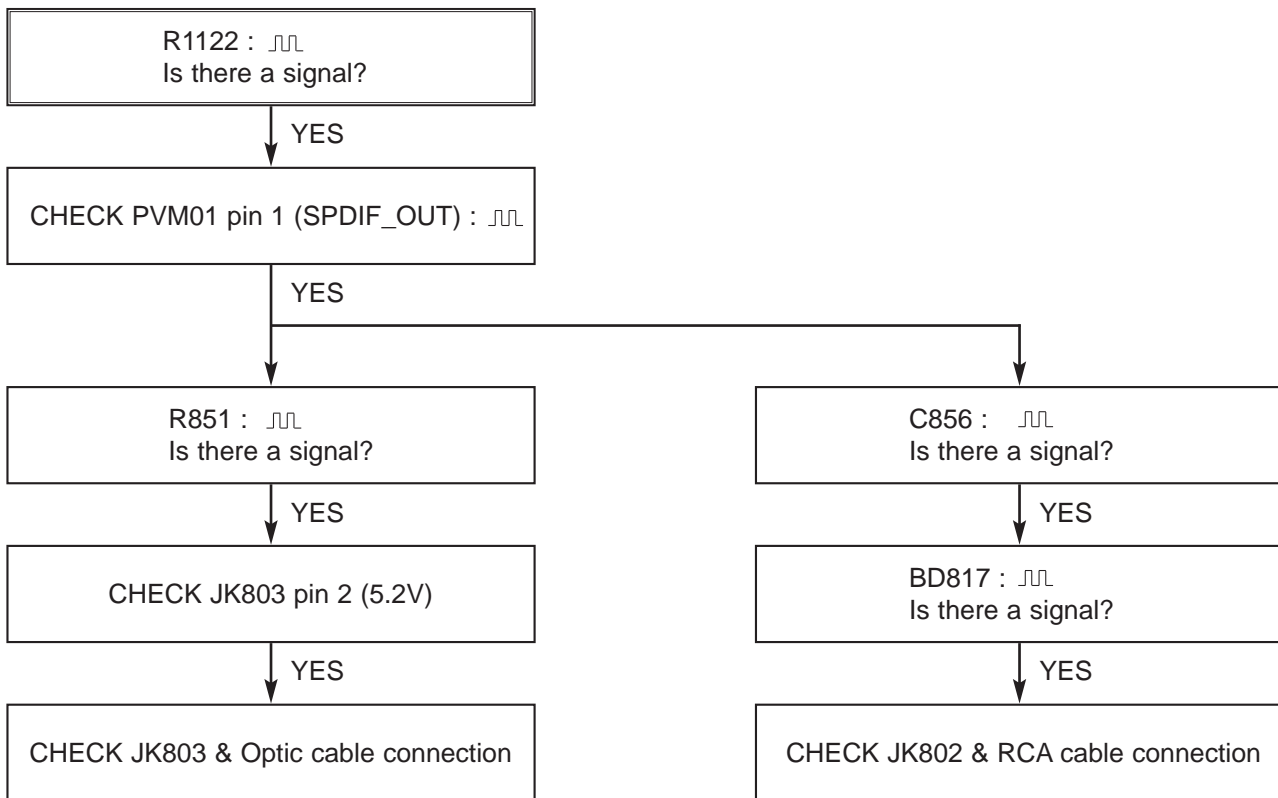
R1122 : ⎍⎍
Is there a signal?

YES

CHECK PVM01 pin 1 (SPDIF_OUT) : ⎍⎍

YES

R851 : ⎍⎍
Is there a signal?

YES

CHECK JK803 pin 2 (5.2V)

YES

CHECK JK803 & Optic cable connection

C856 : ⎍⎍
Is there a signal?

YES

BD817 : ⎍⎍
Is there a signal?

YES

CHECK JK802 & RCA cable connection